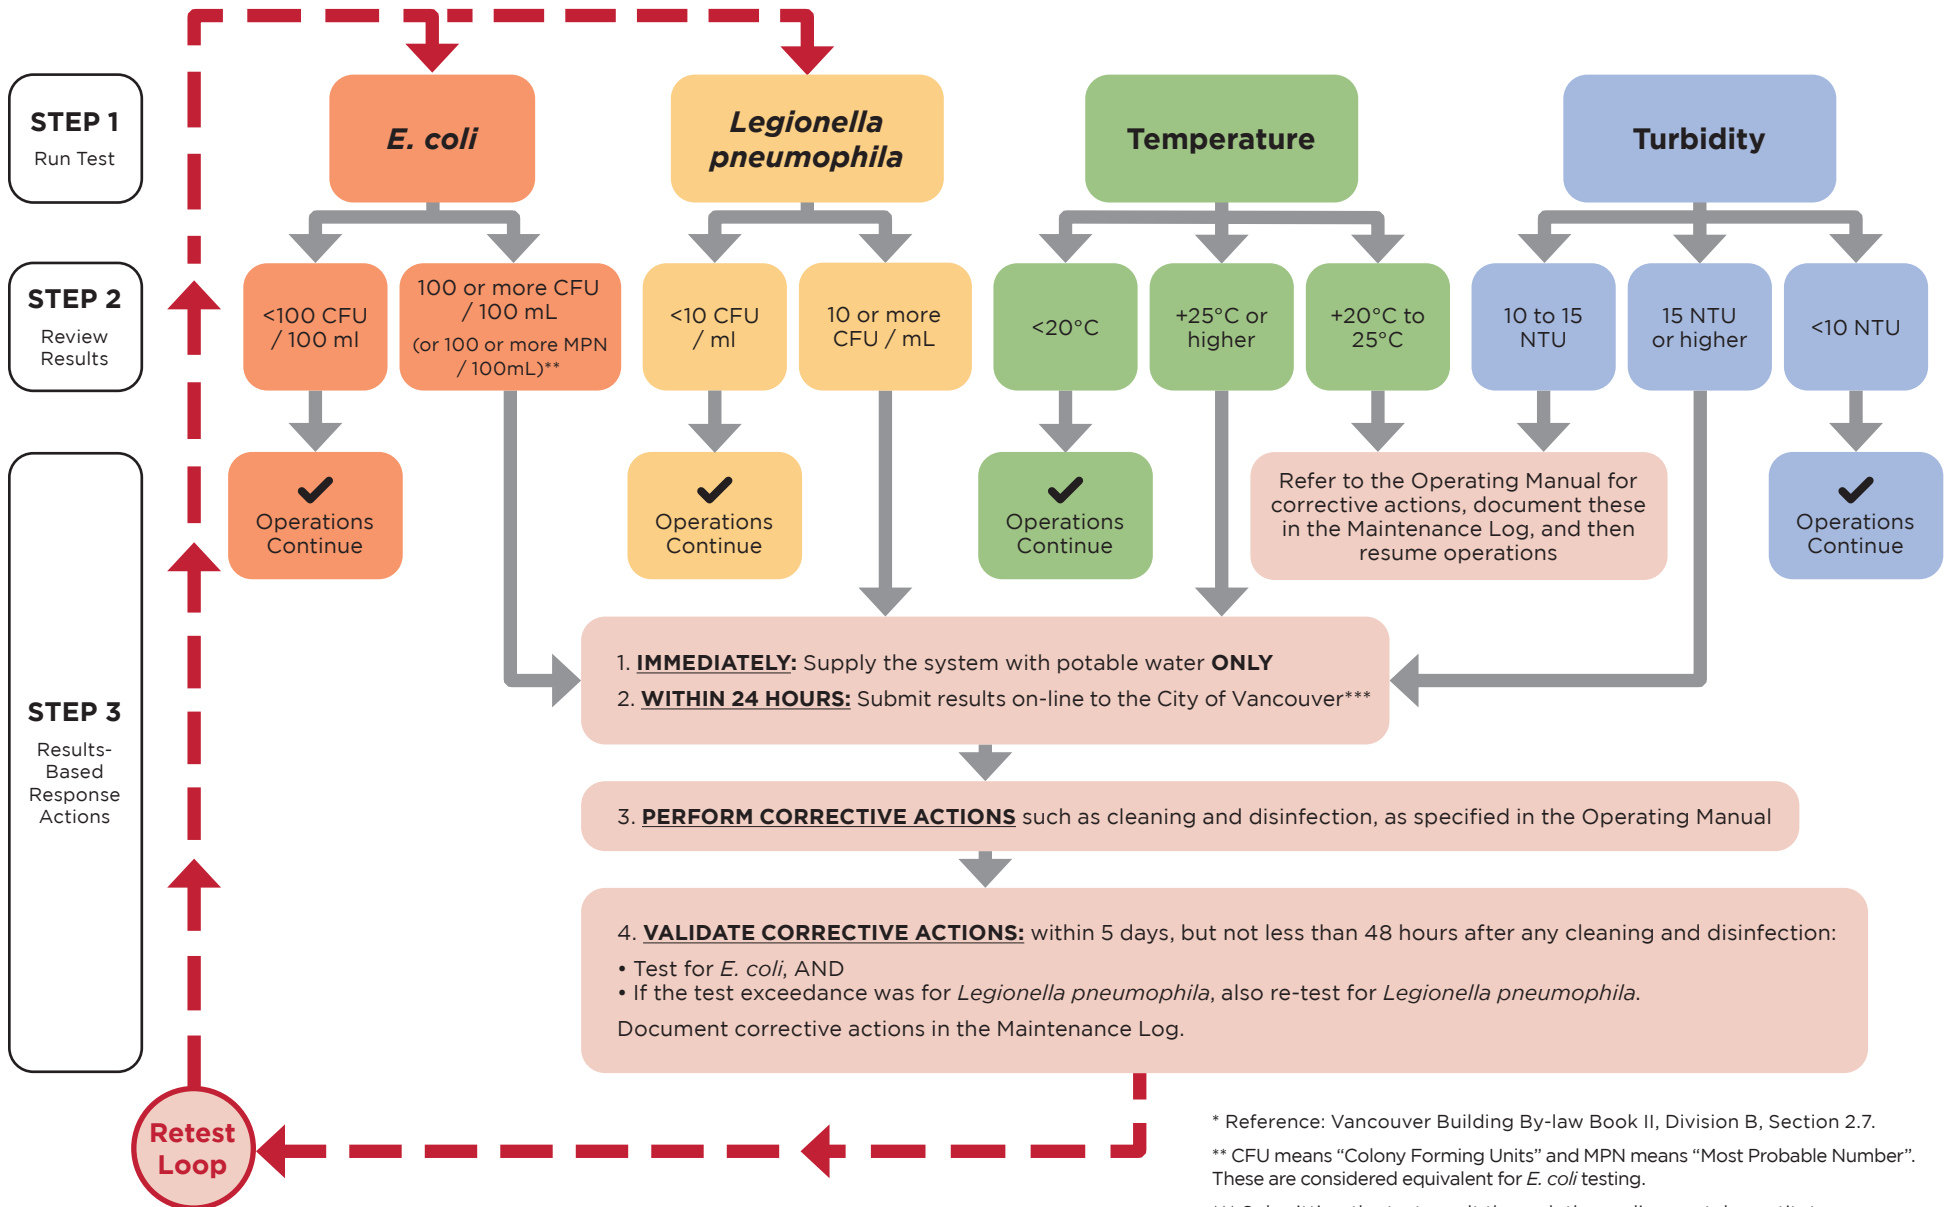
STEP 1
Run Test

STEP 2
Review Results

STEP 3
Results-Based Response Actions

E. coli

Legionella pneumophila

Temperature

Turbidity

<100 CFU / 100 ml

100 or more CFU / 100 mL
(or 100 or more MPN / 100mL)**

<10 CFU / ml

10 or more CFU / mL

<20°C

+25°C or higher

+20°C to 25°C

10 to 15 NTU

15 NTU or higher

<10 NTU

Operations Continue

Operations Continue

Operations Continue

Refer to the Operating Manual for corrective actions, document these in the Maintenance Log, and then resume operations

Operations Continue

1. IMMEDIATELY: Supply the system with potable water ONLY
2. WITHIN 24 HOURS: Submit results on-line to the City of Vancouver***

3. PERFORM CORRECTIVE ACTIONS such as cleaning and disinfection, as specified in the Operating Manual

4. VALIDATE CORRECTIVE ACTIONS: within 5 days, but not less than 48 hours after any cleaning and disinfection:
• Test for E. coli, AND
• If the test exceedance was for Legionella pneumophila, also re-test for Legionella pneumophila.
Document corrective actions in the Maintenance Log.

Retest Loop

* Reference: Vancouver Building By-law Book II, Division B, Section 2.7.
** CFU means “Colony Forming Units” and MPN means “Most Probable Number”. These are considered equivalent for E. coli testing.
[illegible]